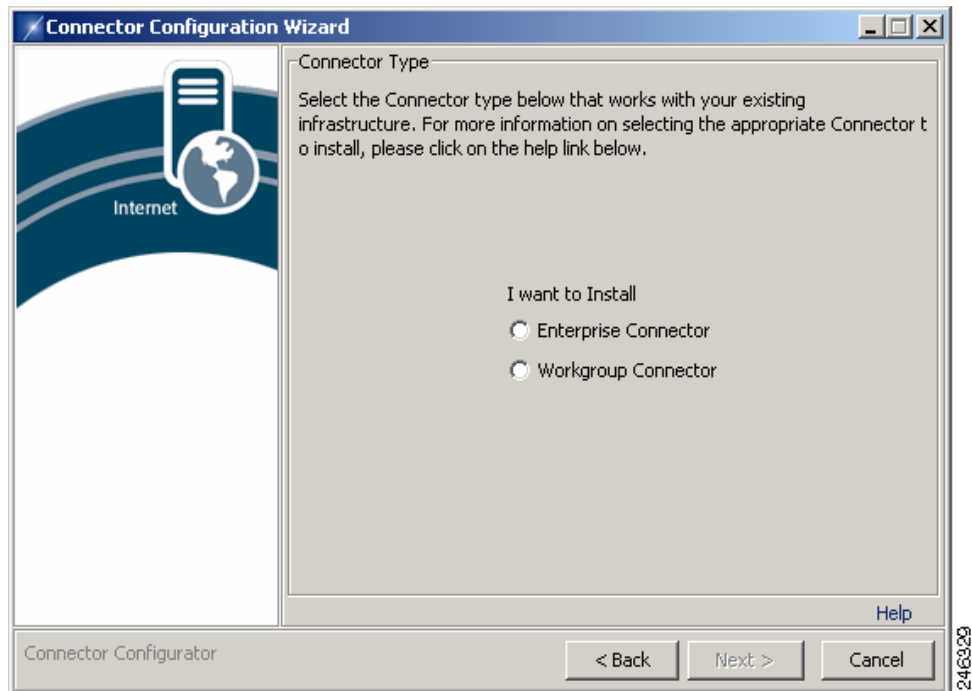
Connector Configuration Wizard

Internet

Connector Type

Select the Connector type below that works with your existing infrastructure. For more information on selecting the appropriate Connector t o install, please click on the help link below.

I want to Install

Enterprise Connector

Workgroup Connector

Help

Connector Configurator

< Back

Next >

Cancel

246329